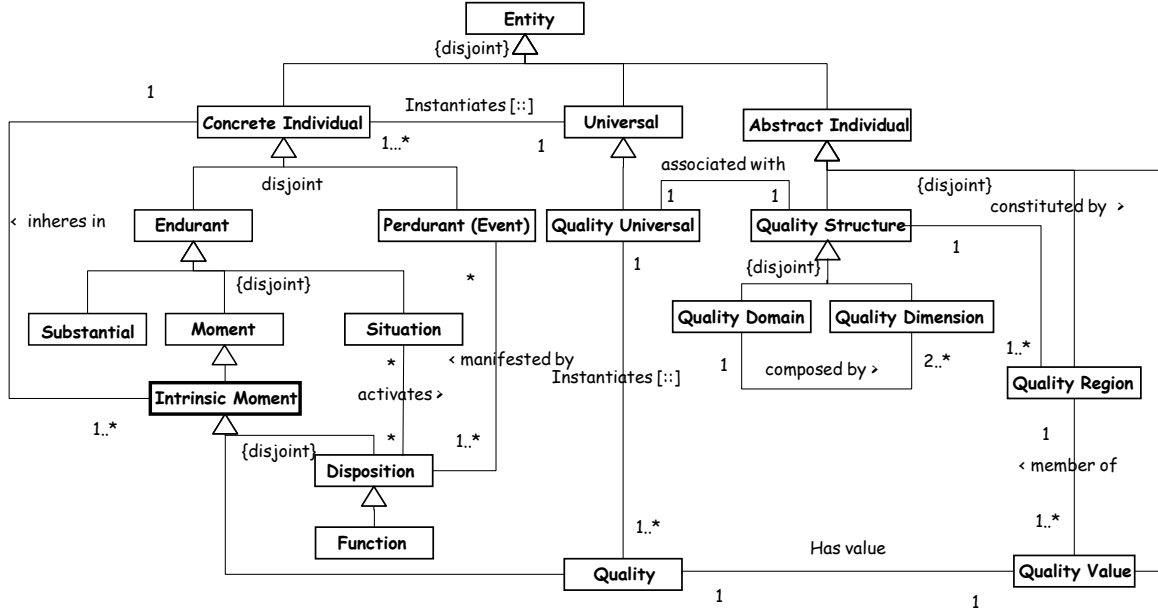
Entity

{disjoint}

1

Concrete Individual

Instantiates [::]

Universal

Abstract Individual

1...*

1

associated with

1

1

{disjoint}

constituted by >

disjoint

< inheres in

Endurant

Perdurant (Event)

Quality Universal

Quality Structure

1

1

{disjoint}

*

{disjoint}

Substantial

Moment

Situation

Quality Domain

Quality Dimension

*

< manifested by

1

composed by >

2..*

1..*

Instantiates [::]

Quality Region

Intrinsic Moment

activates >

1..*

1

*

1..*

{disjoint}

Disposition

< member of

Function

1..*

1..*

Has value

Quality

Quality Value

1

1